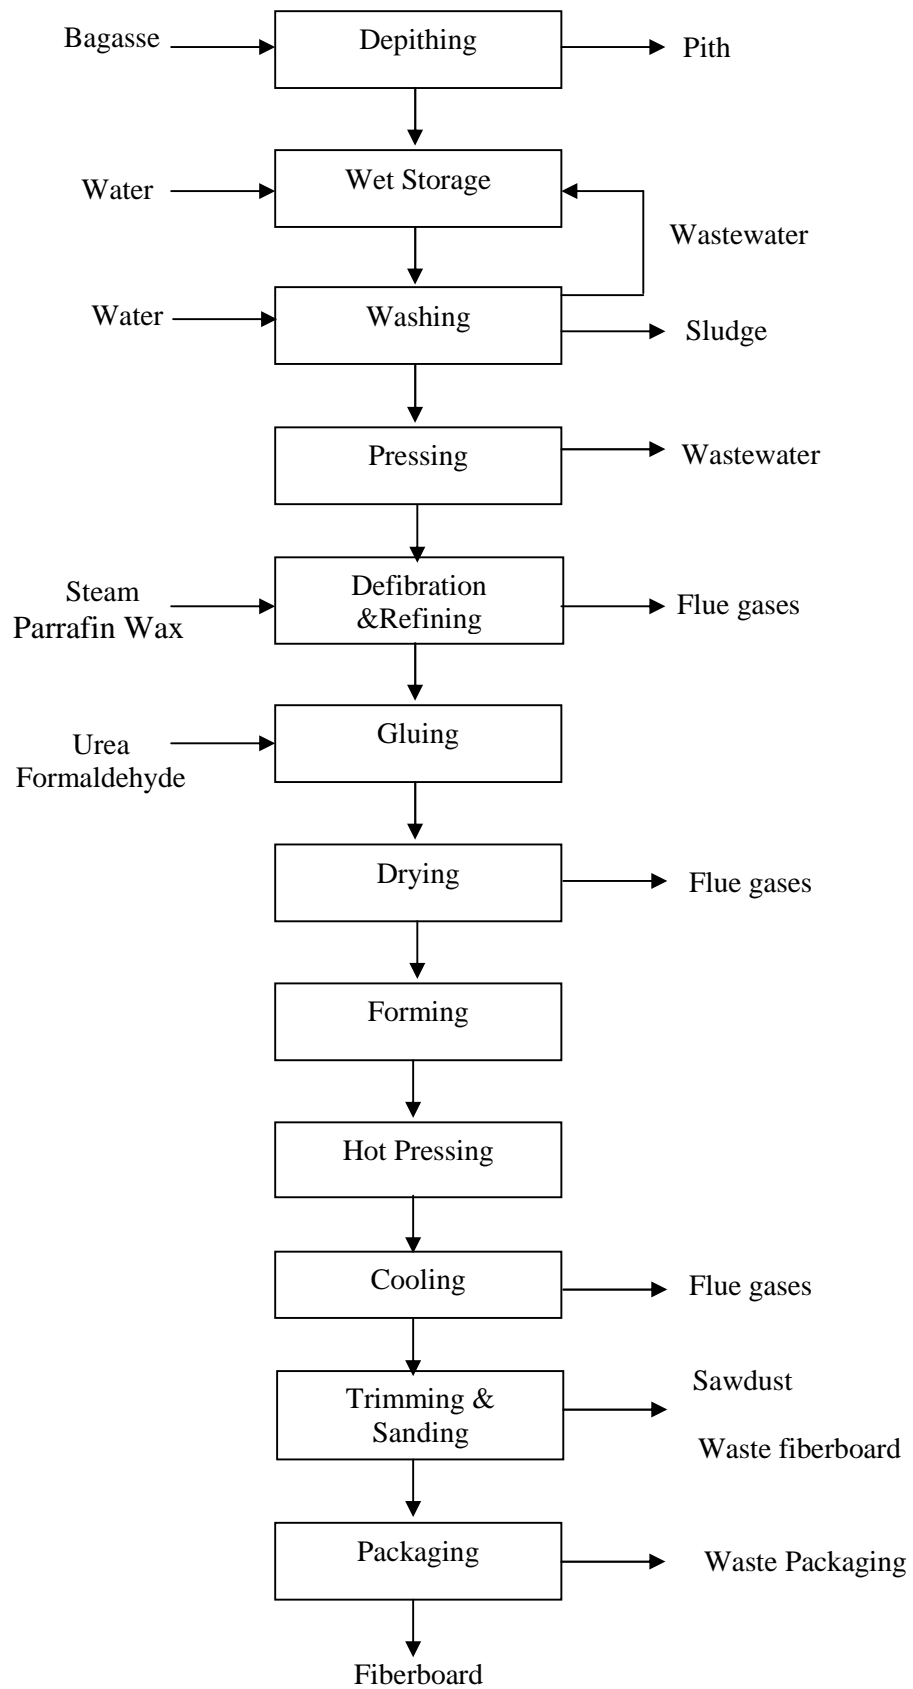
Bagasse
Depithing
Pith
Water
Wet Storage
Wastewater
Water
Washing
Sludge
Pressing
Wastewater
Steam
Parrafin Wax
Defibration &Refining
Flue gases
Urea
Formaldehyde
Gluing
Drying
Flue gases
Forming
Hot Pressing
Cooling
Flue gases
Trimming & Sanding
Sawdust
Waste fiberboard
Packaging
Waste Packaging
Fiberboard